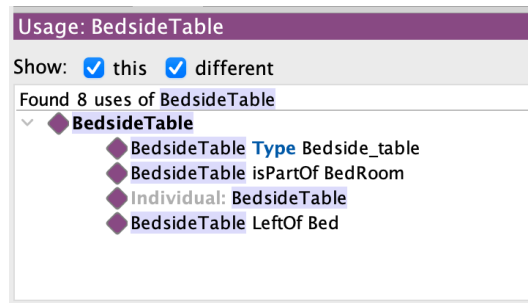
Usage: BedsideTable

Show: this different

Found 8 uses of BedsideTable

BedsideTable

BedsideTable Type Bedside_table

BedsideTable isPartOf BedRoom

Individual: BedsideTable

BedsideTable LeftOf Bed